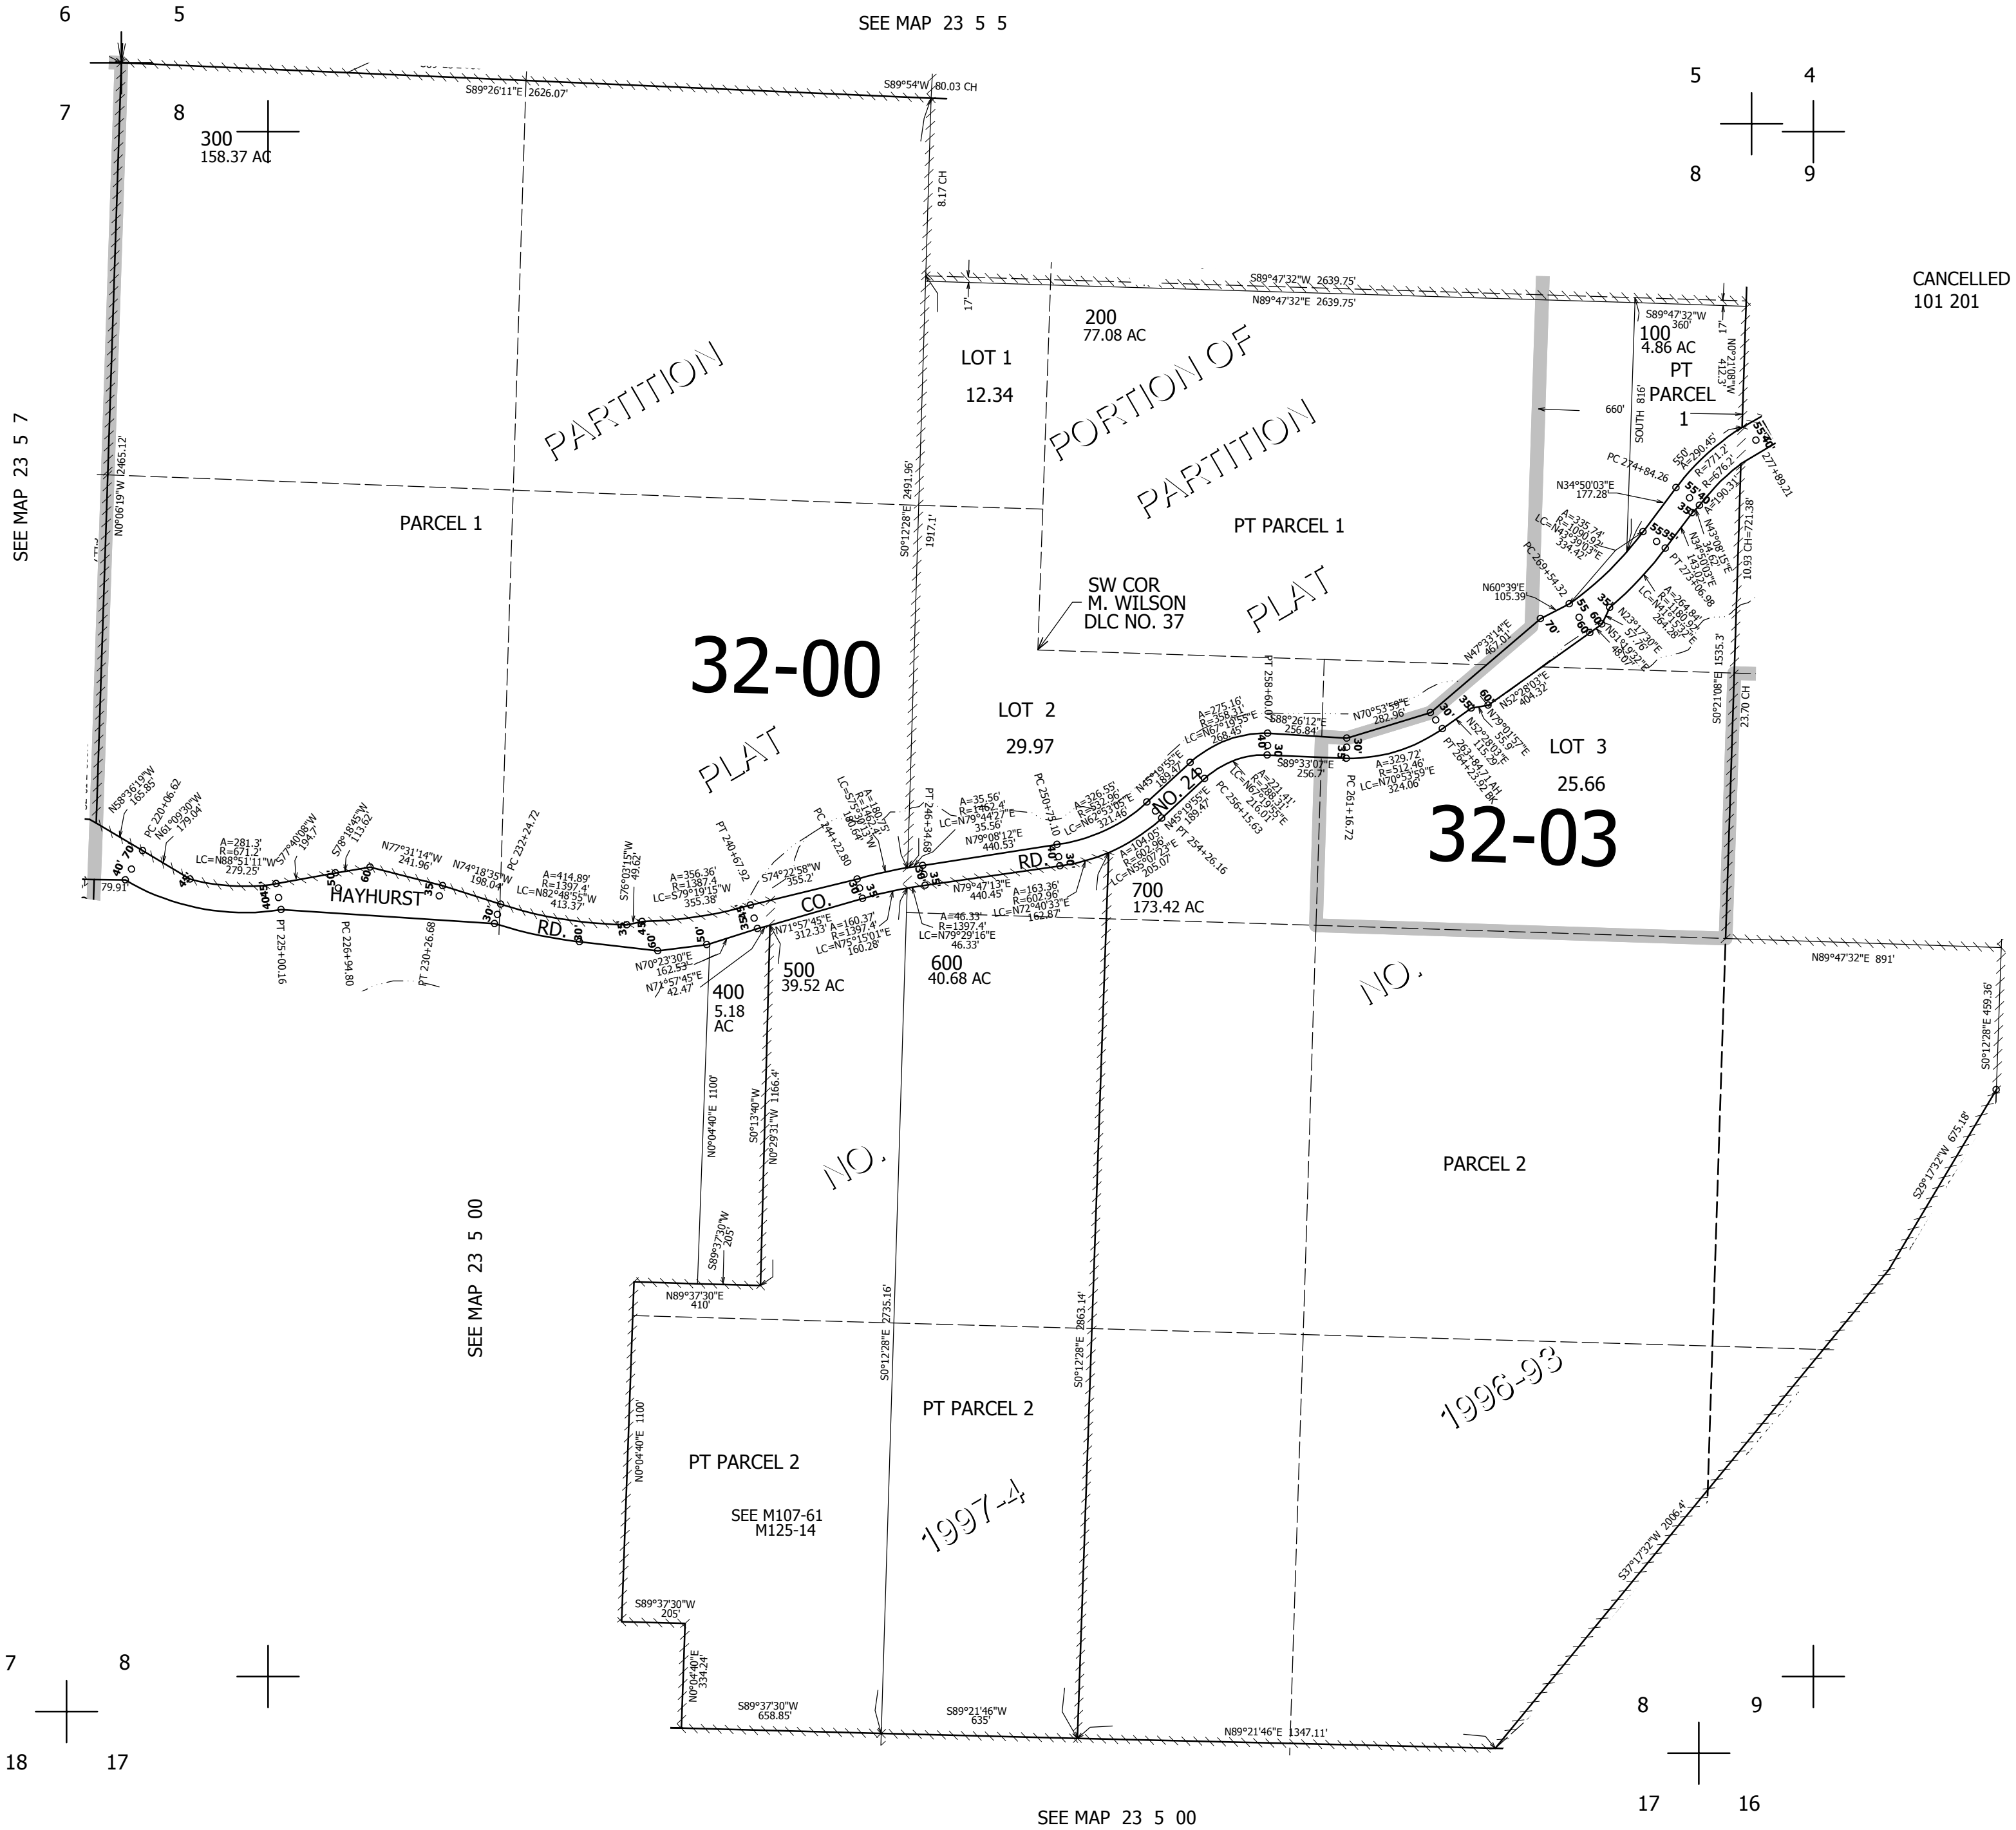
6 5

SEE MAP 23 5 5

7 8

S89°26'11"E 2626.07'

S89°54'W 80.03 CH

300
158.37 AC

5 4

8 9

8.17 CH

CANCELLED
101 201

S89°47'32"W 2639.75'
N89°47'32"E 2639.75'

17'

200
77.08 AC

LOT 1

12.34

S89°47'32"W
360'

100
4.86 AC

17'

PT
PARCEL
1

N0°21'08"W
412.3'

PARTITION

PORTION OF

PARTITION

PLAT

660'

SOUTH 816'

SEE MAP 23 5 7

N0°06'19"W 2465.12'

PARCEL 1

S0°12'28"E 2491.96'

1917.1'

PT PARCEL 1

SW COR
M. WILSON
DLC NO. 37

32-00

PLAT

LOT 2

29.97

LOT 3

25.66

32-03

HAYHURST

RD.

CO.

RD.

NO. 24

10.93 CH=721.38'

S0°21'08"W 1535.3'

23.70 CH

PC 274+84.26
N34°50'03"E
177.28'
PC 269+54.32
N60°39'E
105.39'
N47°33'14"E
467.01'
N70°53'59"E
282.96'
S88°26'12"E
256.84'
S89°33'07"E
256.7'
PT 258+60.07
PC 261+16.72
N52°26'03"E
404.32'
A=329.72'
R=512.46'
LC=N70°53'59"E
324.06'

N58°36'19"W
165.85'
PC 220+06.62
N61°09'30"W
179.04'
A=281.3'
R=671.2'
LC=N88°51'11"W
279.25'
S77°40'08"W
194.7'
S78°18'45"W
113.62'
N77°31'14"W
241.96'
N74°18'35"W
198.04'
PC 232+24.72
A=414.89'
R=1397.4'
LC=N82°48'55"W
413.37'
S76°03'15"W
49.62'
A=356.36'
R=1387.4
LC=S79°19'15"W
355.38'
PT 240+67.92
S74°22'58"W
355.2'
PC 244+22.80
PT 246+34.68
A=35.56'
R=1462.4'
LC=N79°44'27"E
35.56'
N79°08'12"E
440.53'
PC 250+77.10
A=326.55'
R=532.96
LC=N62°53'05"E
321.46'
N45°19'55"E
189.47'
A=275.16'
R=358.31'
LC=N67°19'55"E
268.45'

79.91'
PT 225+00.16
PC 226+94.80
PT 230+26.68

N79°47'13"E
440.45'
A=163.36'
R=602.96'
LC=N72°40'33"E
162.87'
A=46.33'
R=1397.4'
LC=N79°29'16"E
46.33'
A=160.37'
R=1397.4'
LC=N75°15'01"E
160.28'
N71°57'45"E
312.33'
N70°23'30"E
162.53'
N71°57'45"E
42.47'
A=104.05'
R=601.96'
LC=N55°07'23"E
205.07'
N45°19'55"E
189.47'
PT 254+26.16
PC 256+15.63

700
173.42 AC

500
39.52 AC

600
40.68 AC

400
5.18
AC

N89°47'32"E 891'

S0°12'28"E 459.36'

NO.

N0°04'40"E 1100'
S0°13'40"W
N0°29'31"W 1166.4'

NO.

PARCEL 2

S29°17'32"W 675.18'

SEE MAP 23 5 00

S89°37'30"W
205'

N89°37'30"E
410'

S0°12'28"E 2735.16'

S0°12'28"E 2863.14'

1996-93

N0°04'40"E 1100'

PT PARCEL 2

PT PARCEL 2

SEE M107-61
M125-14

1997-4

S89°37'30"W
205'

S37°17'32"W 2006.4'

7 8

18 17

N0°04'40"E
334.24'

S89°37'30"W
658.85'

S89°21'46"W
635'

N89°21'46"E 1347.11'

8 9

17 16

SEE MAP 23 5 00